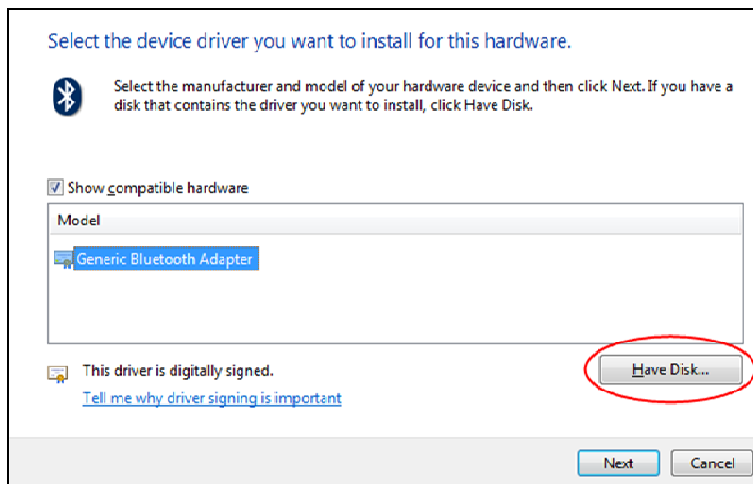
Select the device driver you want to install for this hardware.

Select the manufacturer and model of your hardware device and then click Next. If you have a disk that contains the driver you want to install, click Have Disk.

Show compatible hardware

Model

Generic Bluetooth Adapter

This driver is digitally signed.

Tell me why driver signing is important

Have Disk...

Next

Cancel